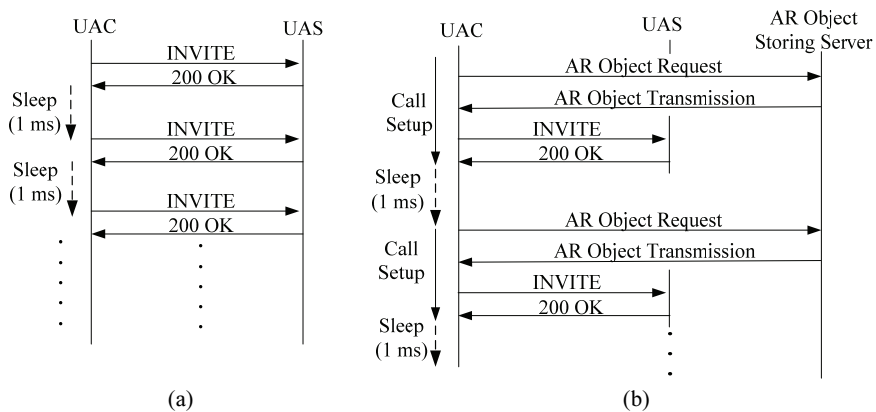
UAC

UAS

INVITE

200 OK

Sleep (1 ms)

INVITE

200 OK

Sleep (1 ms)

INVITE

200 OK

(a)

UAC

UAS

AR Object Storing Server

AR Object Request

Call Setup

AR Object Transmission

INVITE

200 OK

Sleep (1 ms)

AR Object Request

Call Setup

AR Object Transmission

INVITE

200 OK

Sleep (1 ms)

(b)